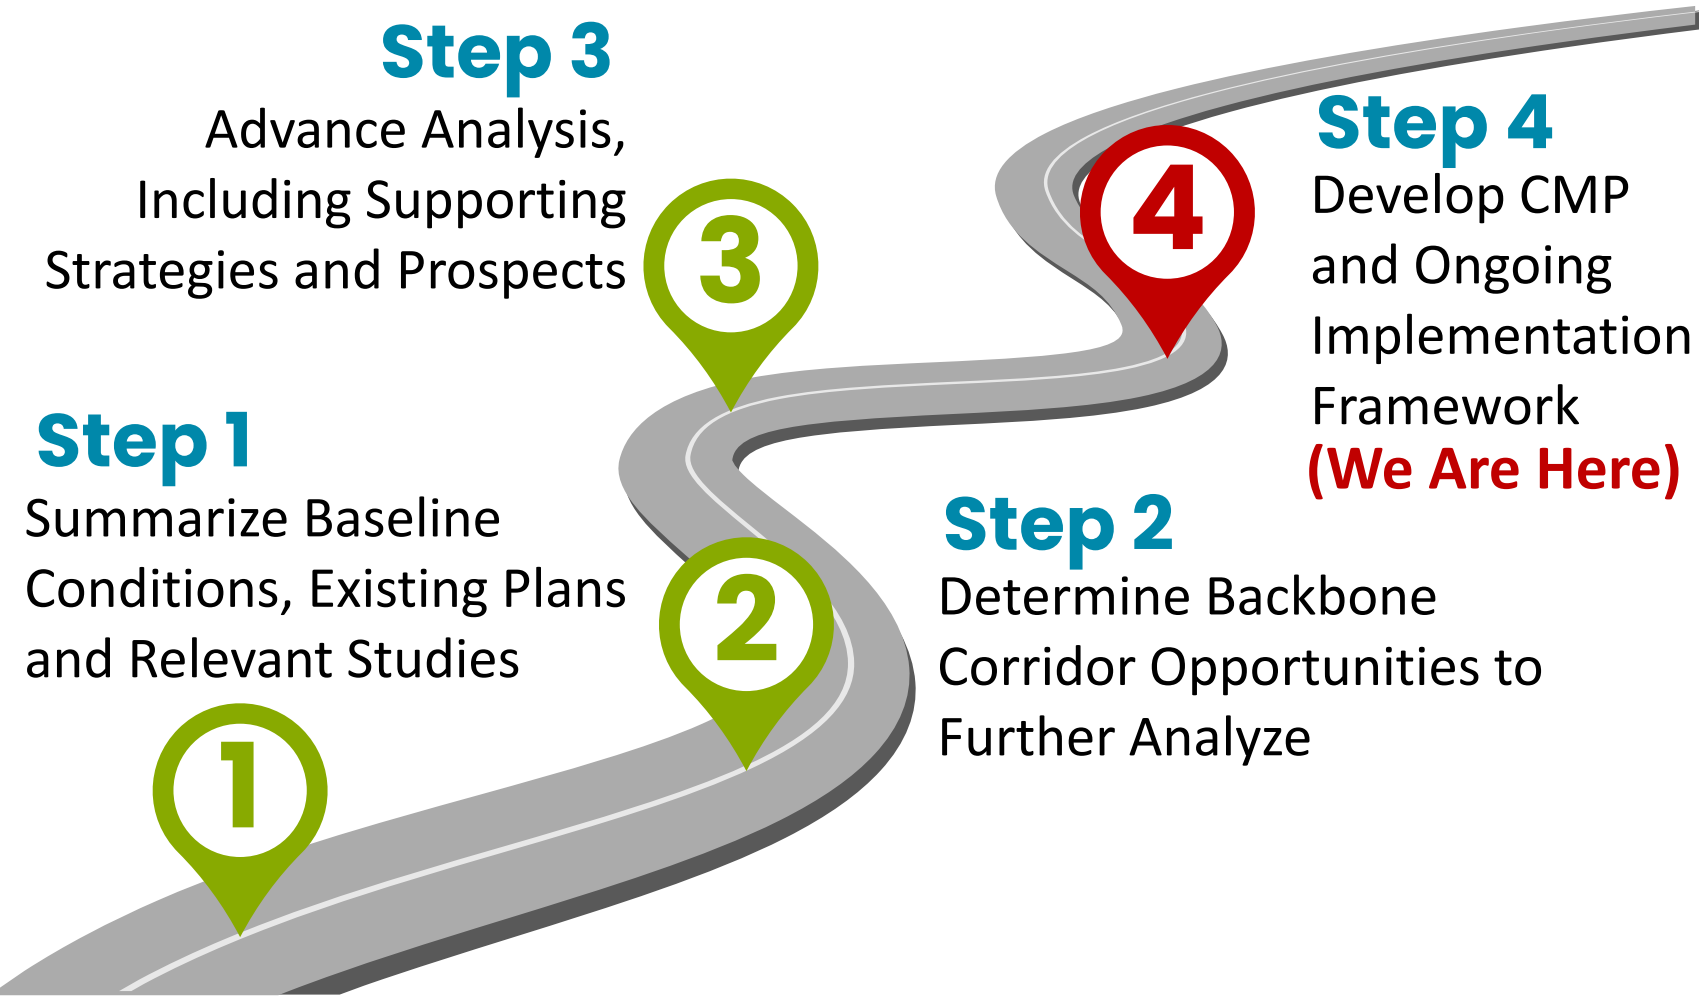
Step 1
Summarize Baseline Conditions, Existing Plans and Relevant Studies

1

Step 2
Determine Backbone Corridor Opportunities to Further Analyze

2

Step 3
Advance Analysis, Including Supporting Strategies and Prospects

3

Step 4
Develop CMP and Ongoing Implementation Framework
(We Are Here)

4